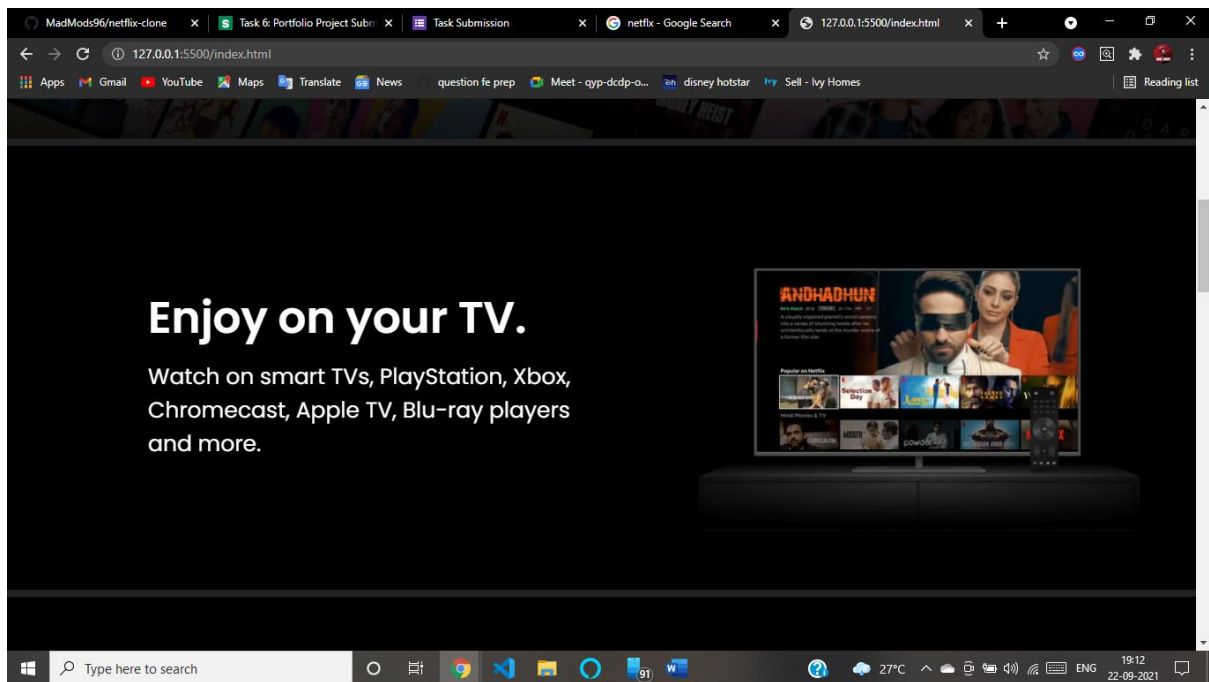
MadMods96/netflix-clone × Task 6: Portfolio Project Subm × Task Submission × netflx - Google Search × 127.0.0.1:5500/index.html × +

127.0.0.1:5500/index.html

Apps Gmail YouTube Maps Translate News question fe prep Meet - qyp-dcdp-o... disney hotstar Sell - Ivy Homes Reading list

Enjoy on your TV.

Watch on smart TVs, PlayStation, Xbox, Chromecast, Apple TV, Blu-ray players and more.

ANDHADHUN

Popular on Netflix

Selection Day

Hindi Movies & TV

Type here to search

91

27°C ENG 19:12 22-09-2021